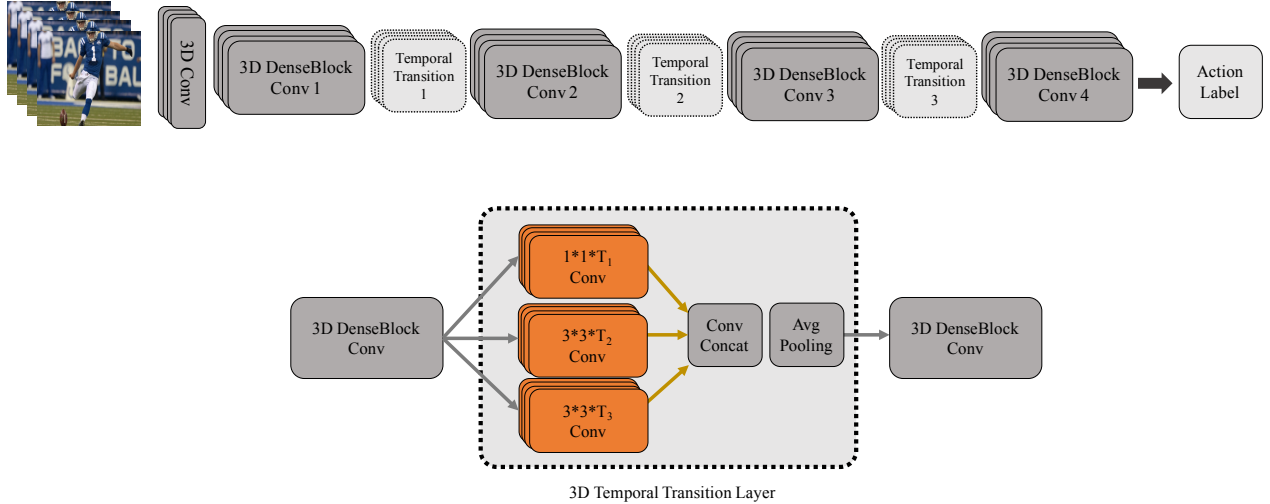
BACK TO FOOTBALL

1

3D Conv

3D DenseBlock Conv 1

Temporal Transition 1

3D DenseBlock Conv 2

Temporal Transition 2

3D DenseBlock Conv 3

Temporal Transition 3

3D DenseBlock Conv 4

Action Label

3D DenseBlock Conv

$1*1*T_1$ Conv

$3*3*T_2$ Conv

$3*3*T_3$ Conv

Conv Concat

Avg Pooling

3D DenseBlock Conv

3D Temporal Transition Layer